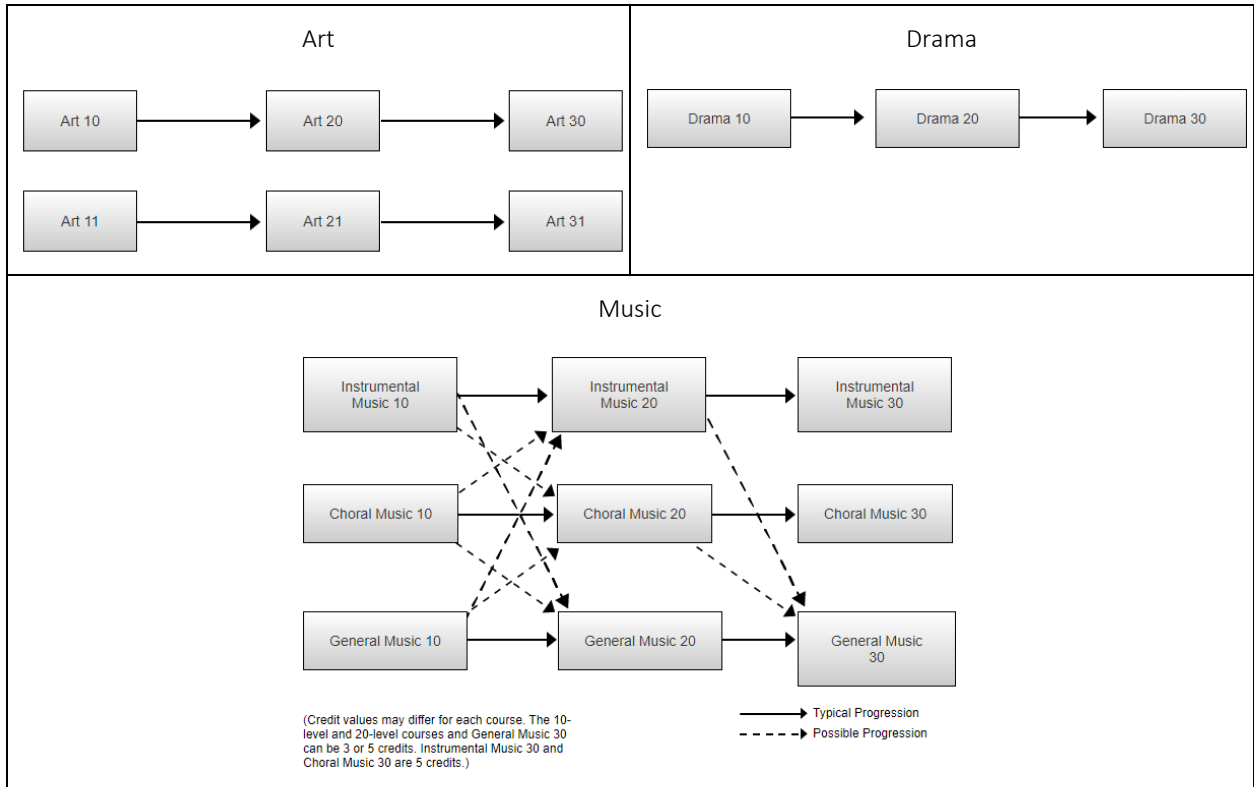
Art

Art 10

Art 20

Art 30

Art 11

Art 21

Art 31

Drama

Drama 10

Drama 20

Drama 30

Music

Instrumental Music 10

Instrumental Music 20

Instrumental Music 30

Choral Music 10

Choral Music 20

Choral Music 30

General Music 10

General Music 20

General Music 30

(Credit values may differ for each course. The 10-level and 20-level courses and General Music 30 can be 3 or 5 credits. Instrumental Music 30 and Choral Music 30 are 5 credits.)

Typical Progression

Possible Progression